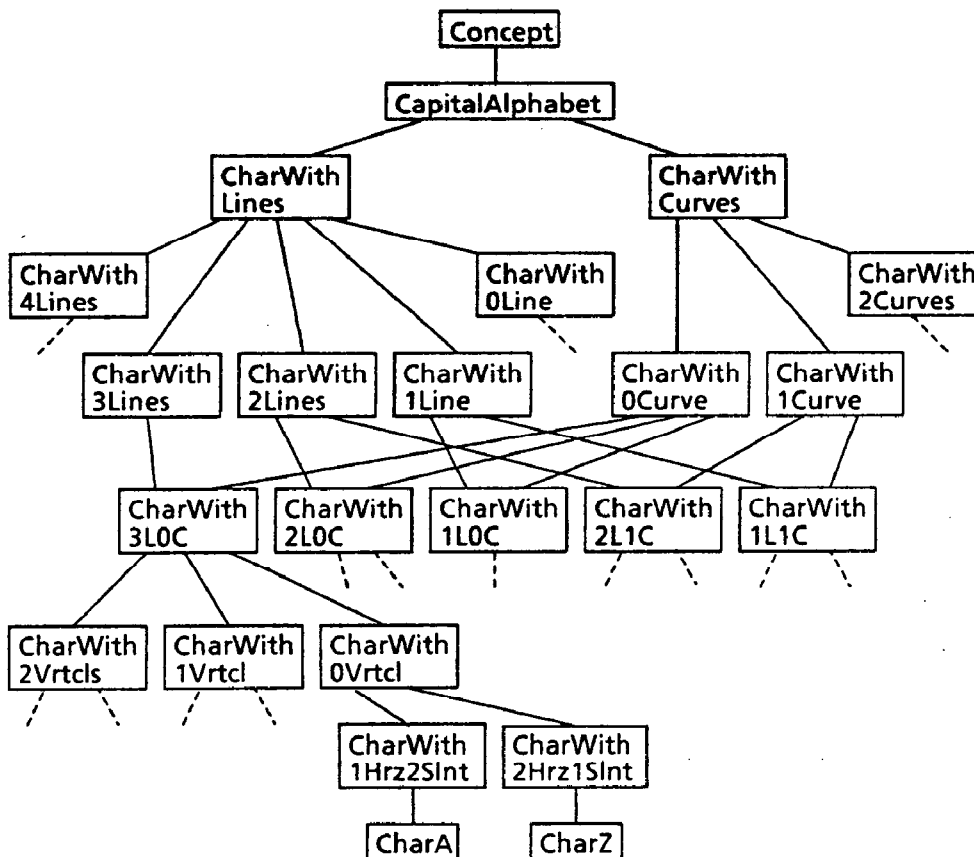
Concept

CapitalAlphabet

CharWith Lines

CharWith Curves

CharWith 4Lines

CharWith 0Line

CharWith 2Curves

CharWith 3Lines

CharWith 2Lines

CharWith 1Line

CharWith 0Curve

CharWith 1Curve

CharWith 3L0C

CharWith 2L0C

CharWith 1L0C

CharWith 2L1C

CharWith 1L1C

CharWith 2Vrtcls

CharWith 1Vrtcl

CharWith 0Vrtcl

CharWith 1Hrz2Slnt

CharWith 2Hrz1Slnt

CharA

CharZ